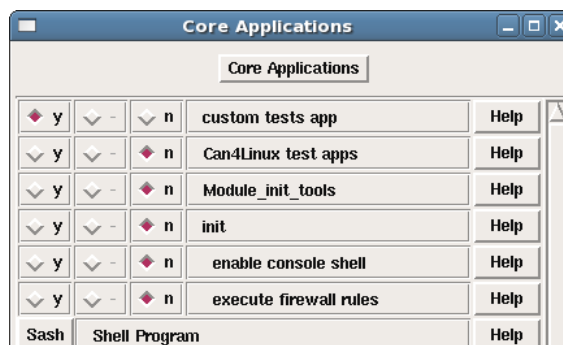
Core Applications

Core Applications

| y | - | n | custom tests app | Help |
|---|---|---|---|---|
| y | - | n | Can4Linux test apps | Help |
| y | - | n | Module_init_tools | Help |
| y | - | n | init | Help |
| y | - | n | enable console shell | Help |
| y | - | n | execute firewall rules | Help |
| Sash | Shell Program | | | Help |